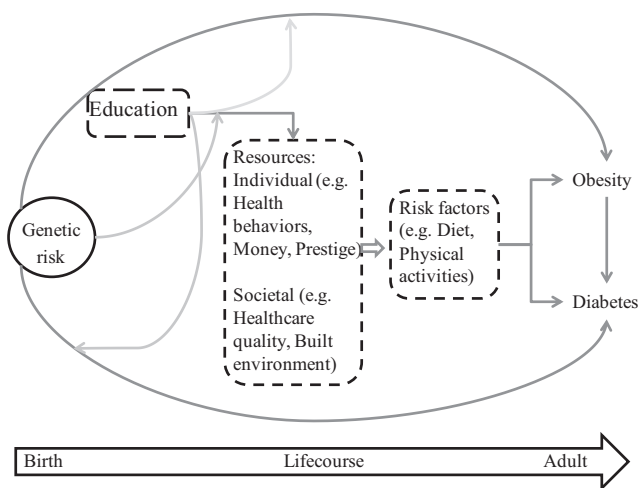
Education

Genetic risk

Resources: Individual (e.g. Health behaviors, Money, Prestige)

Societal (e.g. Healthcare quality, Built environment)

Risk factors (e.g. Diet, Physical activities)

Obesity

Diabetes

Birth

Lifecourse

Adult